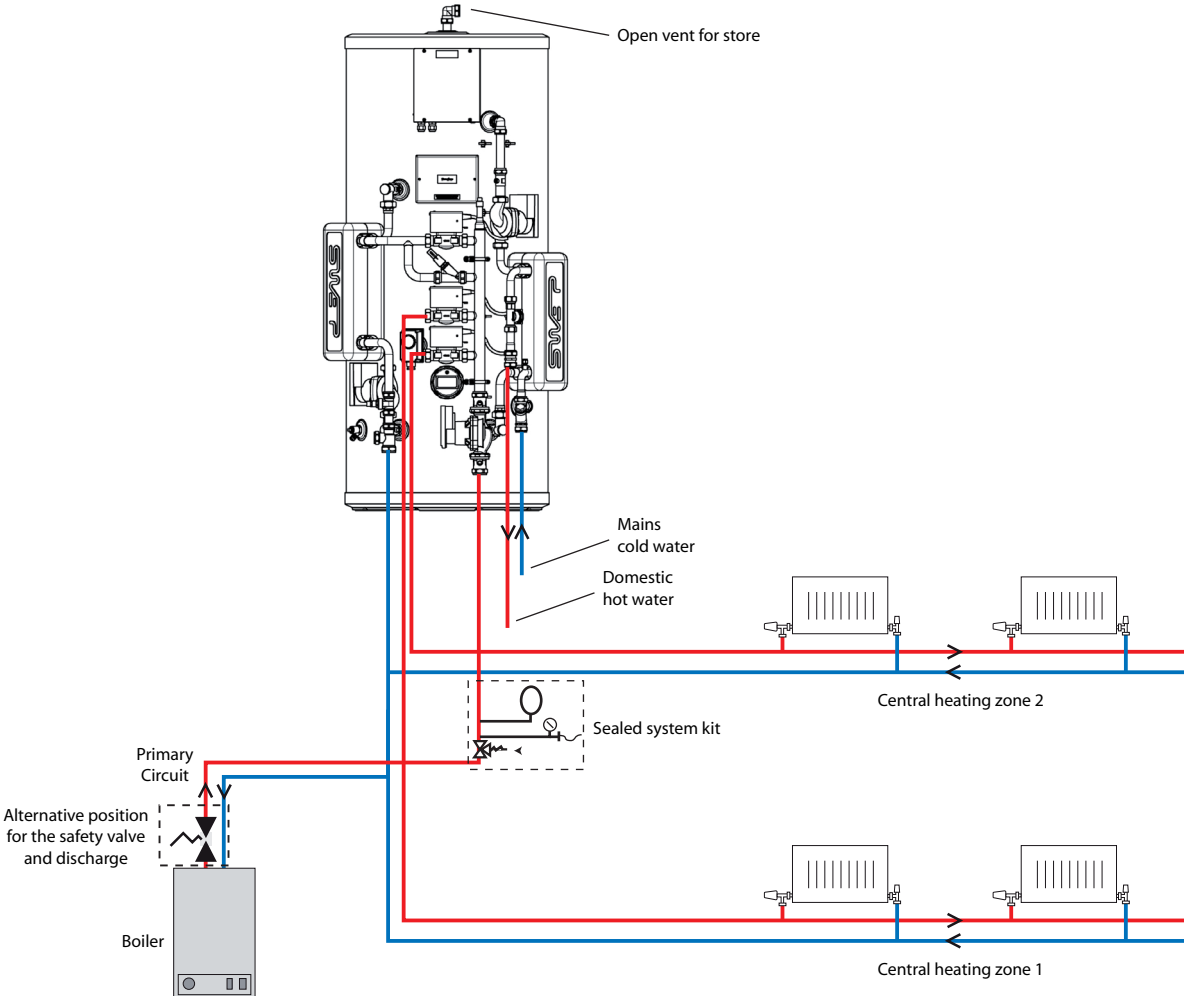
Open vent for store

Mains cold water

Domestic hot water

Central heating zone 2

Sealed system kit

Primary Circuit

Alternative position for the safety valve and discharge

Boiler

Central heating zone 1